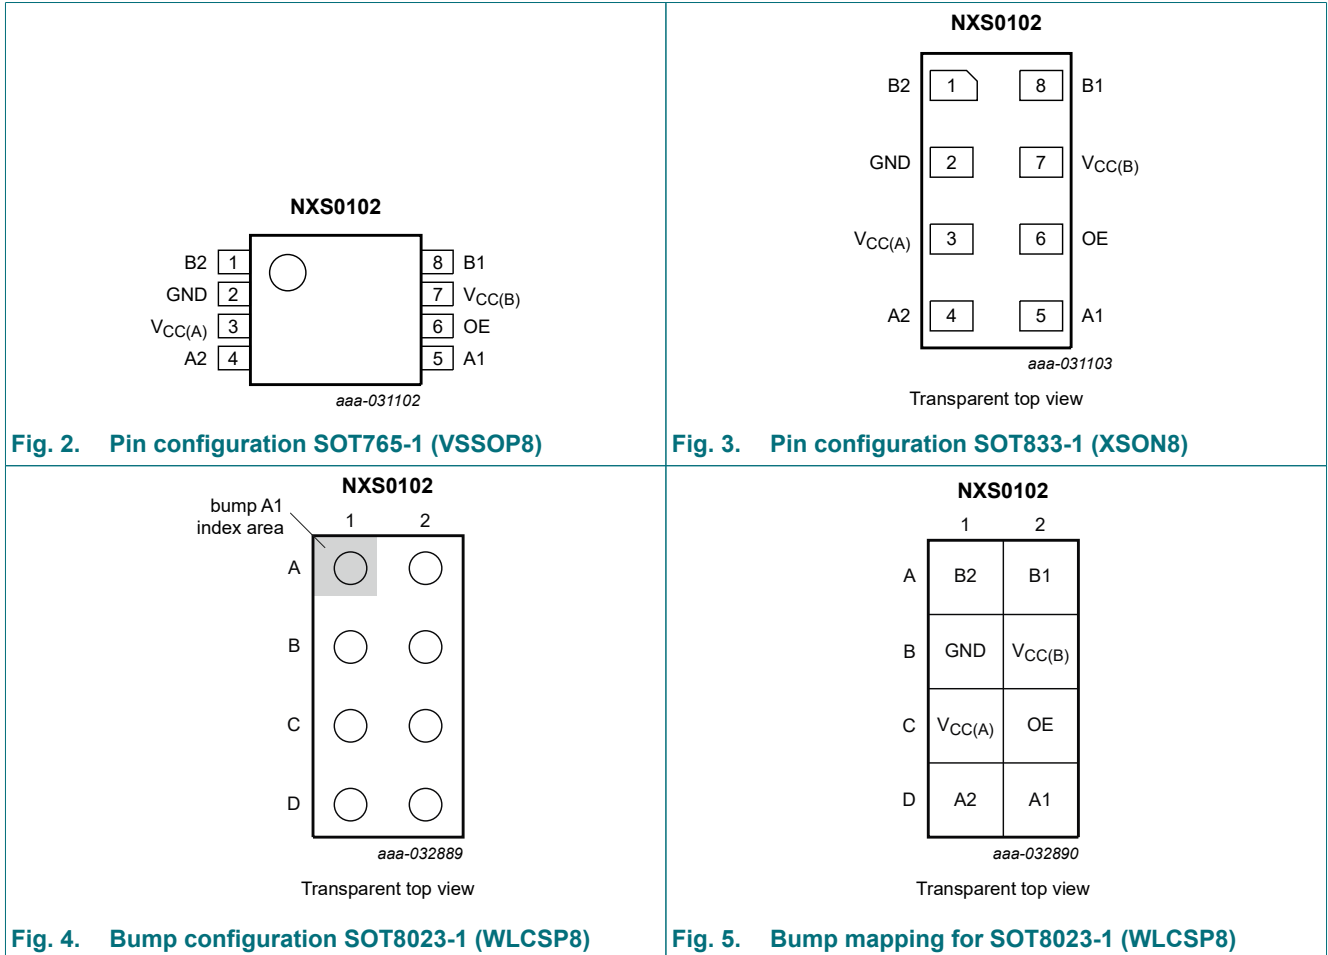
NXS0102

B2 1
GND 2
$V_{CC(A)}$ 3
A2 4

8 B1
7 $V_{CC(B)}$
6 OE
5 A1

aaa-031102

Fig. 2. Pin configuration SOT765-1 (VSSOP8)

NXS0102

B2 1
GND 2
$V_{CC(A)}$ 3
A2 4

8 B1
7 $V_{CC(B)}$
6 OE
5 A1

aaa-031103

Transparent top view

Fig. 3. Pin configuration SOT833-1 (XSON8)

NXS0102

bump A1 index area

1 2

A
B
C
D

aaa-032889

Transparent top view

Fig. 4. Bump configuration SOT8023-1 (WLCSP8)

NXS0102

| | 1 | 2 |
|---|---|---|
| A | B2 | B1 |
| B | GND | $V_{CC(B)}$ |
| C | $V_{CC(A)}$ | OE |
| D | A2 | A1 |

aaa-032890

Transparent top view

Fig. 5. Bump mapping for SOT8023-1 (WLCSP8)